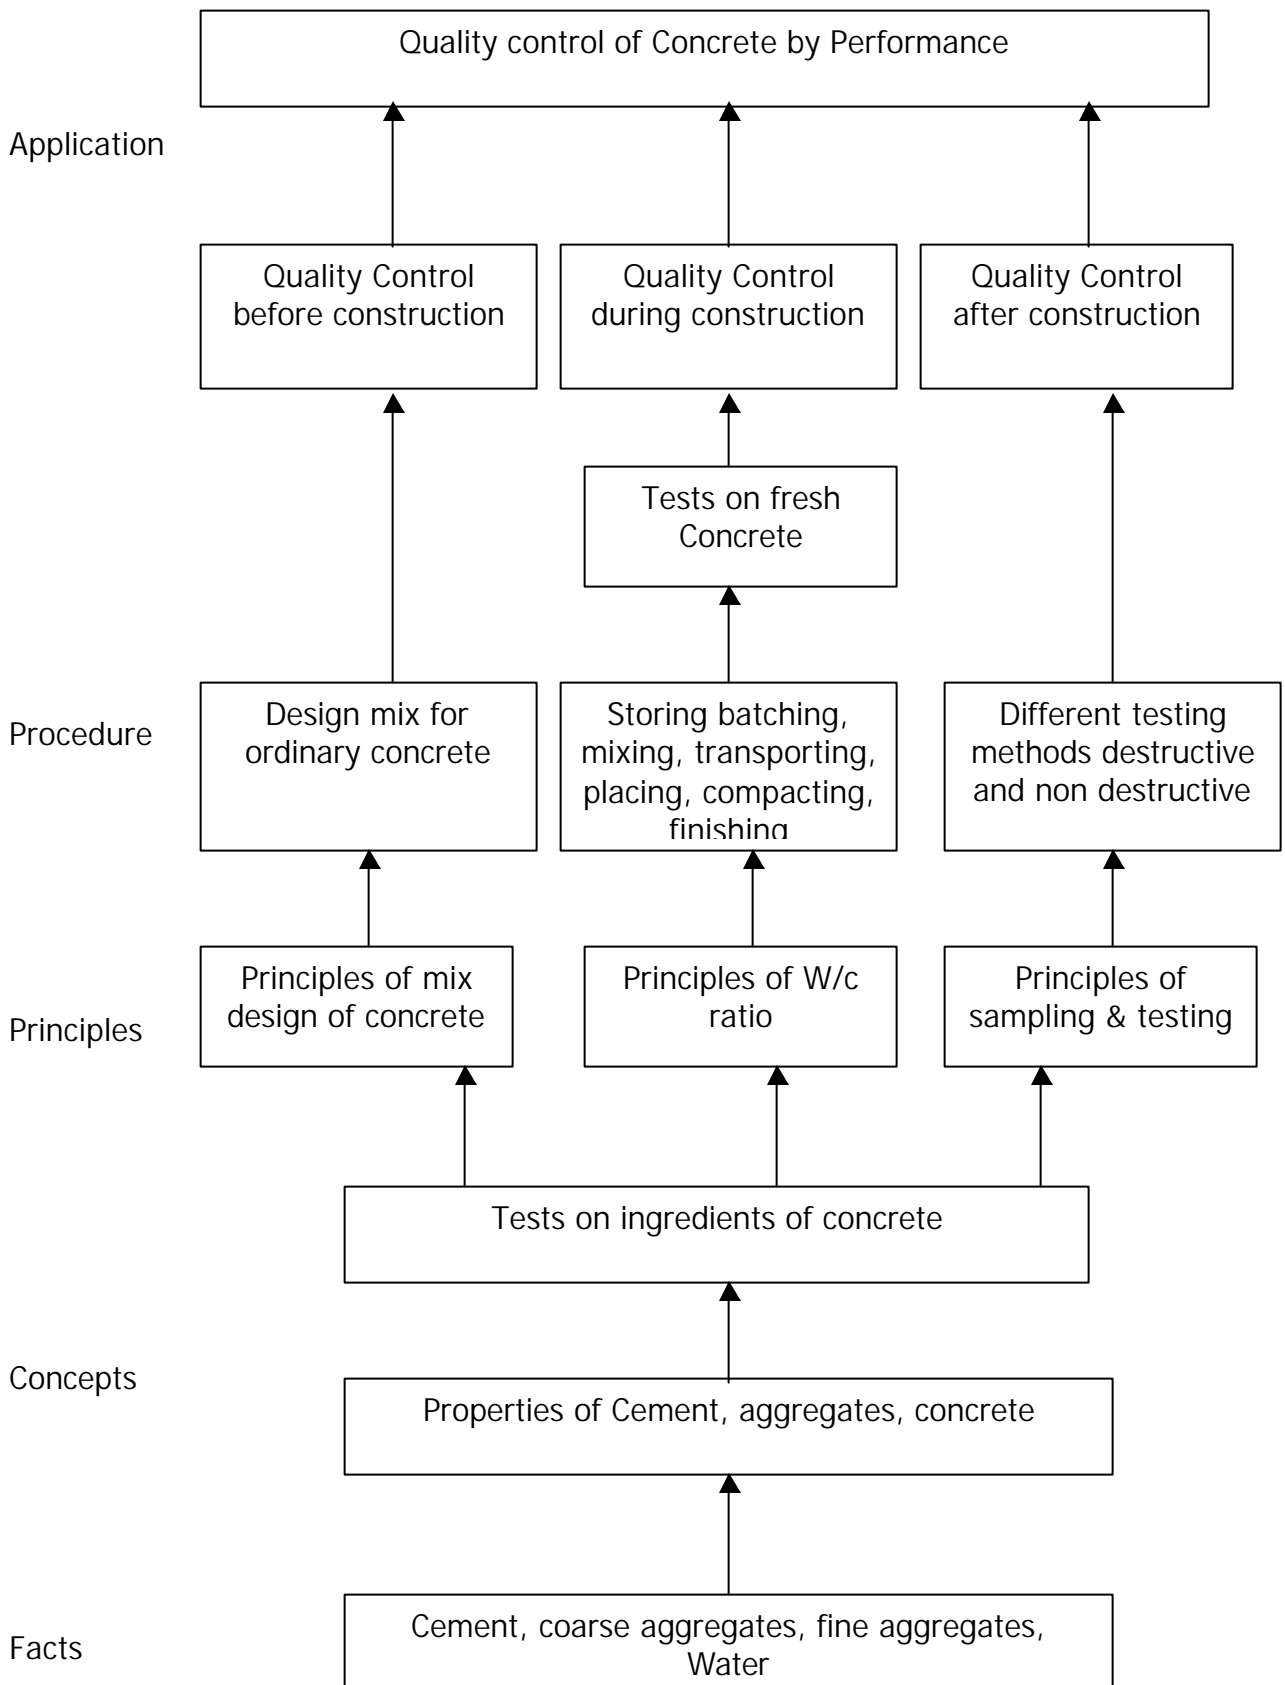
Quality control of Concrete by Performance

Application

Quality Control before construction

Quality Control during construction

Quality Control after construction

Tests on fresh Concrete

Procedure

Design mix for ordinary concrete

Storing batching, mixing, transporting, placing, compacting, finishing

Different testing methods destructive and non destructive

Principles

Principles of mix design of concrete

Principles of W/c ratio

Principles of sampling & testing

Tests on ingredients of concrete

Concepts

Properties of Cement, aggregates, concrete

Facts

Cement, coarse aggregates, fine aggregates, Water